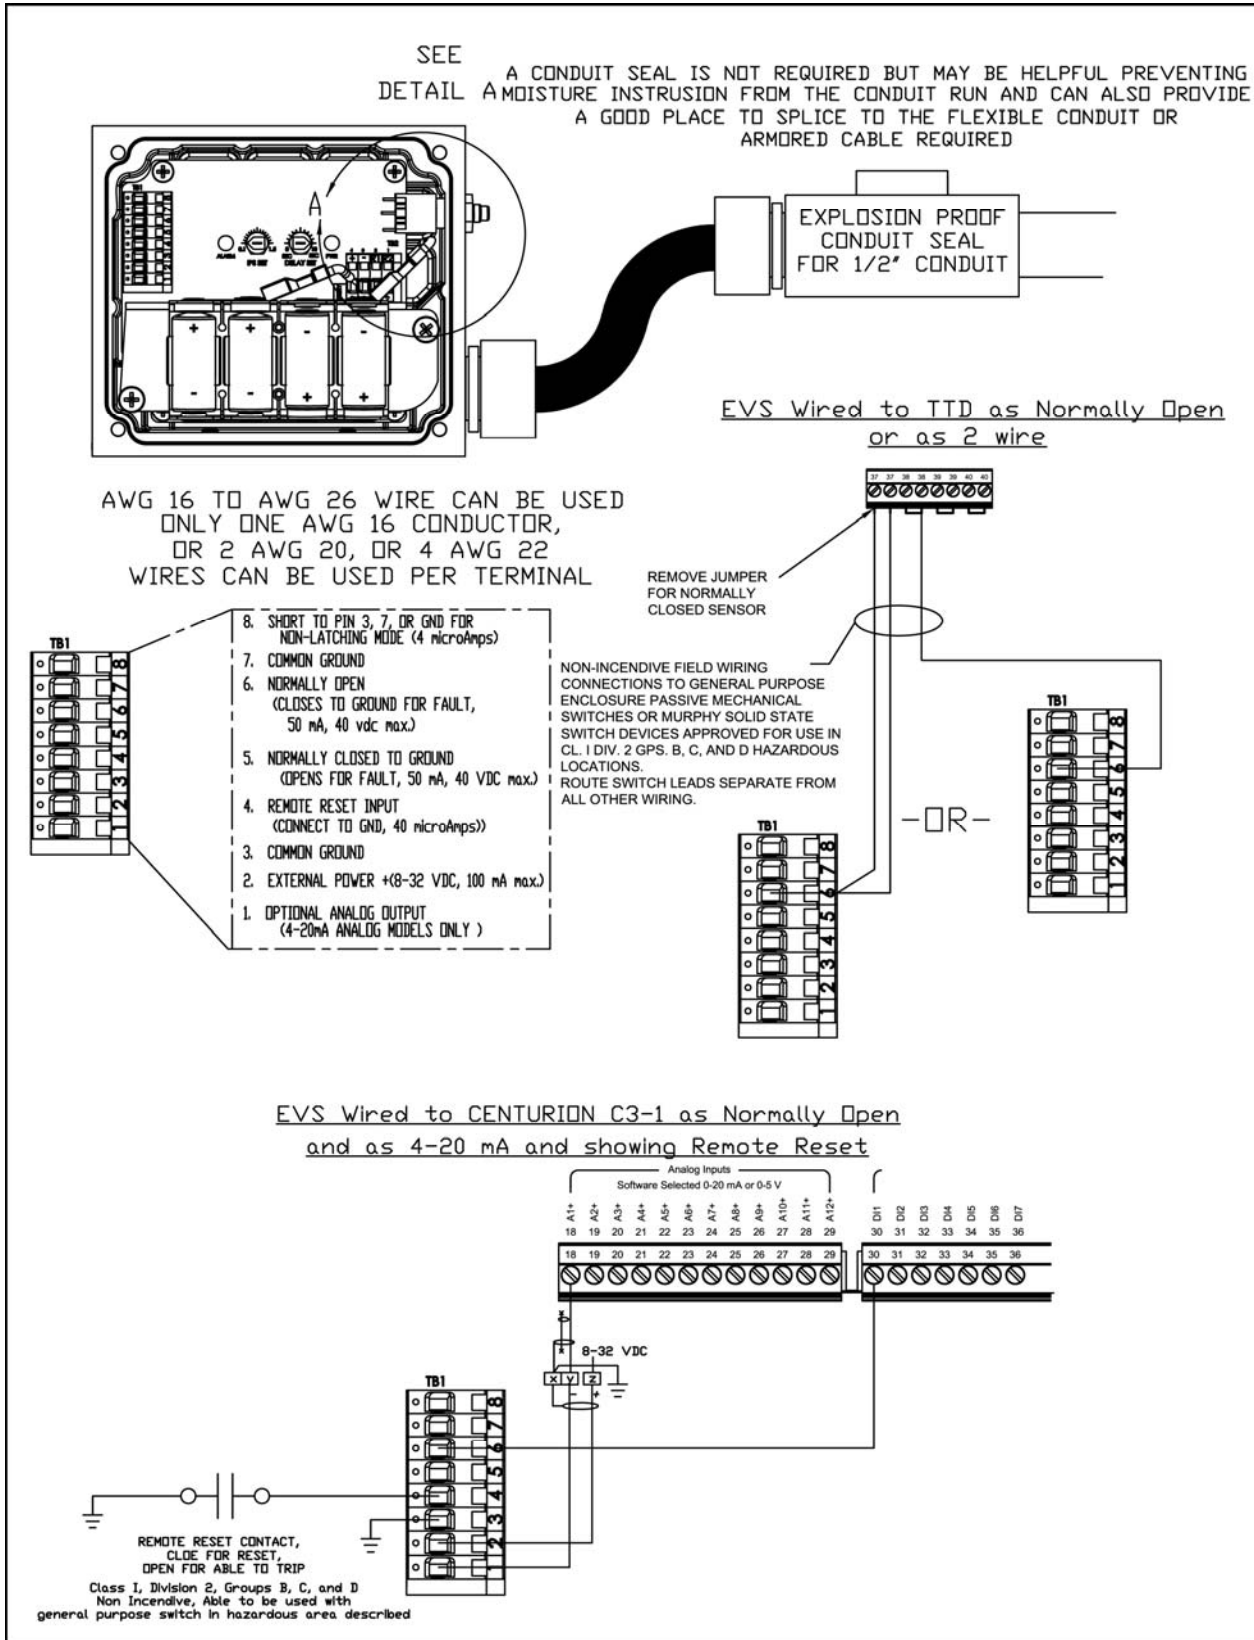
SEE DETAIL A

A CONDUIT SEAL IS NOT REQUIRED BUT MAY BE HELPFUL PREVENTING MOISTURE INSTRUSION FROM THE CONDUIT RUN AND CAN ALSO PROVIDE A GOOD PLACE TO SPLICE TO THE FLEXIBLE CONDUIT OR ARMORED CABLE REQUIRED

A

EXPLOSION PROOF CONDUIT SEAL FOR 1/2" CONDUIT

EVS Wired to TTD as Normally Open or as 2 wire

37 37 38 38 39 39 40 40

AWG 16 TO AWG 26 WIRE CAN BE USED ONLY ONE AWG 16 CONDUCTOR, OR 2 AWG 20, OR 4 AWG 22 WIRES CAN BE USED PER TERMINAL

REMOVE JUMPER FOR NORMALLY CLOSED SENSOR

TB1
8 7 6 5 4 3 2 1

8. SHORT TO PIN 3, 7, OR GND FOR NON-LATCHING MODE (4 microAmps)
7. COMMON GROUND
6. NORMALLY OPEN (CLOSES TO GROUND FOR FAULT, 50 mA, 40 vdc max.)
5. NORMALLY CLOSED TO GROUND (OPENS FOR FAULT, 50 mA, 40 VDC max.)
4. REMOTE RESET INPUT (CONNECT TO GND, 40 microAmps))
3. COMMON GROUND
2. EXTERNAL POWER +(8-32 VDC, 100 mA max.)
1. OPTIONAL ANALOG OUTPUT (4-20mA ANALOG MODELS ONLY )

NON-INCENDIVE FIELD WIRING CONNECTIONS TO GENERAL PURPOSE ENCLOSURE PASSIVE MECHANICAL SWITCHES OR MURPHY SOLID STATE SWITCH DEVICES APPROVED FOR USE IN CL. I DIV. 2 GPS. B, C, AND D HAZARDOUS LOCATIONS.
ROUTE SWITCH LEADS SEPARATE FROM ALL OTHER WIRING.

TB1
8 7 6 5 4 3 2 1

-OR-

TB1
8 7 6 5 4 3 2 1

EVS Wired to CENTURION C3-1 as Normally Open and as 4-20 mA and showing Remote Reset

Analog Inputs
Software Selected 0-20 mA or 0-5 V
A1+ A2+ A3+ A4+ A5+ A6+ A7+ A8+ A9+ A10+ A11+ A12+
18 19 20 21 22 23 24 25 26 27 28 29
DI1 DI2 DI3 DI4 DI5 DI6 DI7
30 31 32 33 34 35 36
18 19 20 21 22 23 24 25 26 27 28 29
30 31 32 33 34 35 36

8-32 VDC
X Y Z
- +

TB1
8 7 6 5 4 3 2 1

REMOTE RESET CONTACT, CLOE FOR RESET, OPEN FOR ABLE TO TRIP
Class I, Division 2, Groups B, C, and D Non Incendive, Able to be used with general purpose switch in hazardous area described